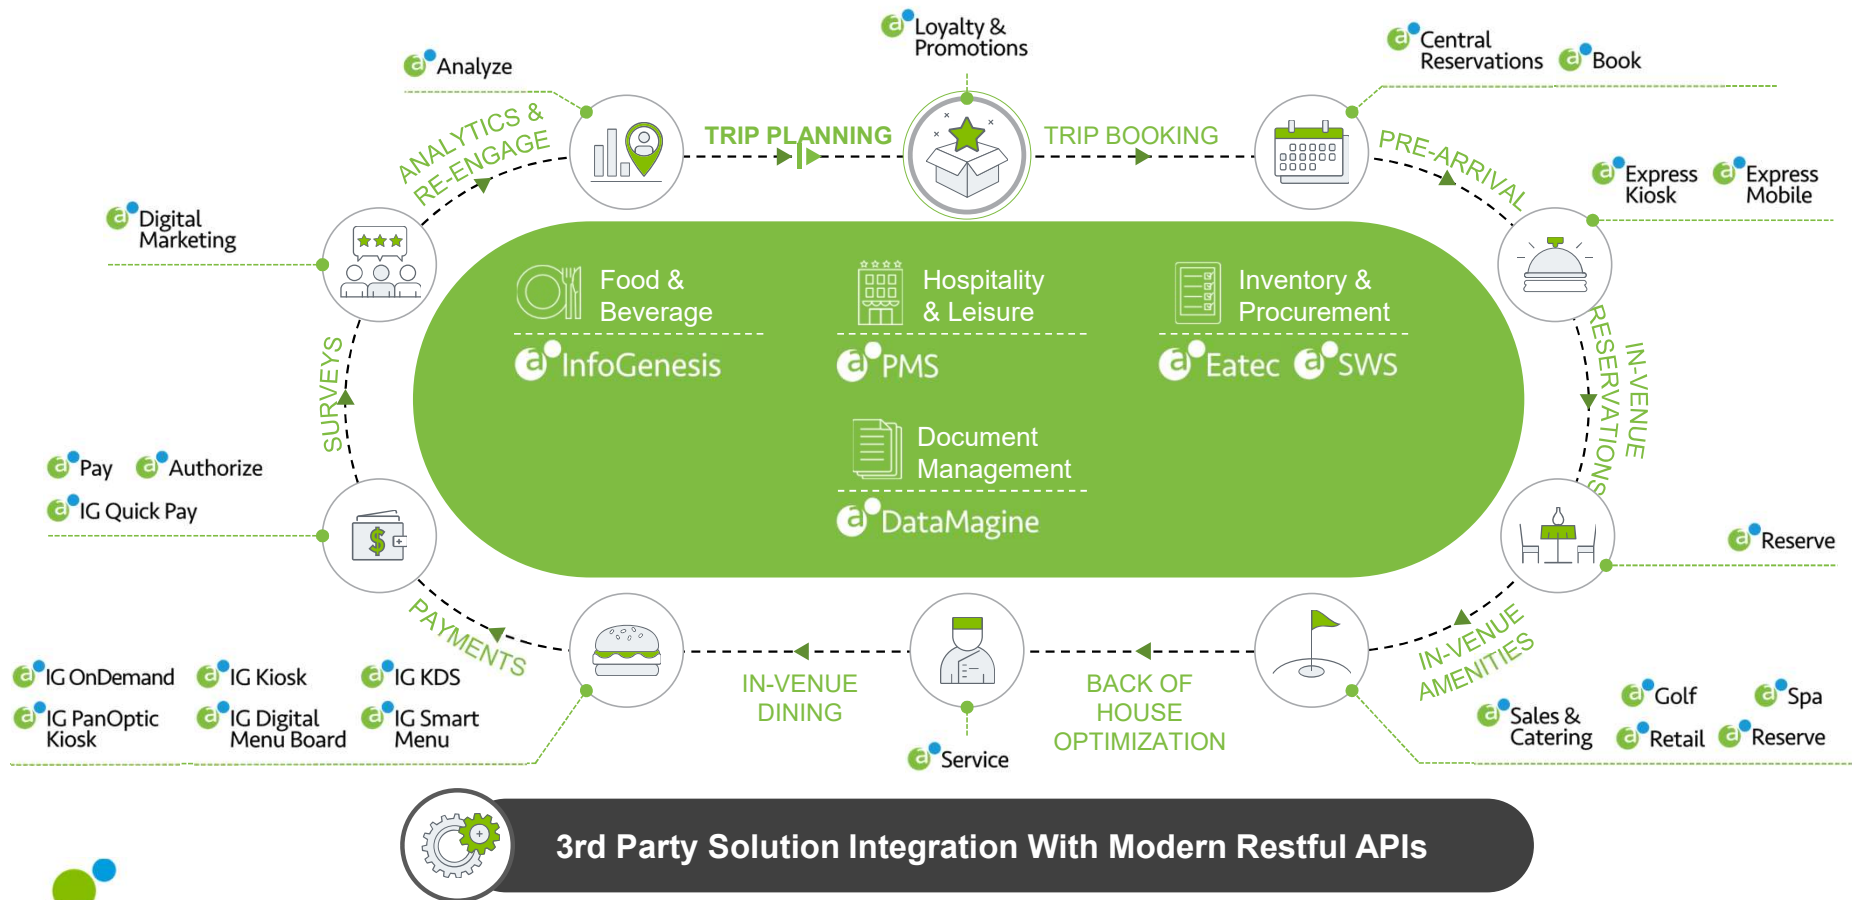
Loyalty & Promotions

Analyze

Central Reservations

Book

TRIP PLANNING

TRIP BOOKING

ANALYTICS & RE-ENGAGE

PRE-ARRIVAL

Digital Marketing

Express Kiosk

Express Mobile

Food & Beverage

InfoGenesis

Hospitality & Leisure

PMS

Inventory & Procurement

Eatec

SWS

Document Management

DataMagine

SURVEYS

IN-VENUE RESERVATIONS

Pay

Authorize

IG Quick Pay

Reserve

PAYMENTS

IN-VENUE AMENITIES

IG OnDemand

IG Kiosk

IG KDS

IG PanOptic Kiosk

IG Digital Menu Board

IG Smart Menu

IN-VENUE DINING

BACK OF HOUSE OPTIMIZATION

Service

Golf

Spa

Sales & Catering

Retail

Reserve

3rd Party Solution Integration With Modern Restful APIs